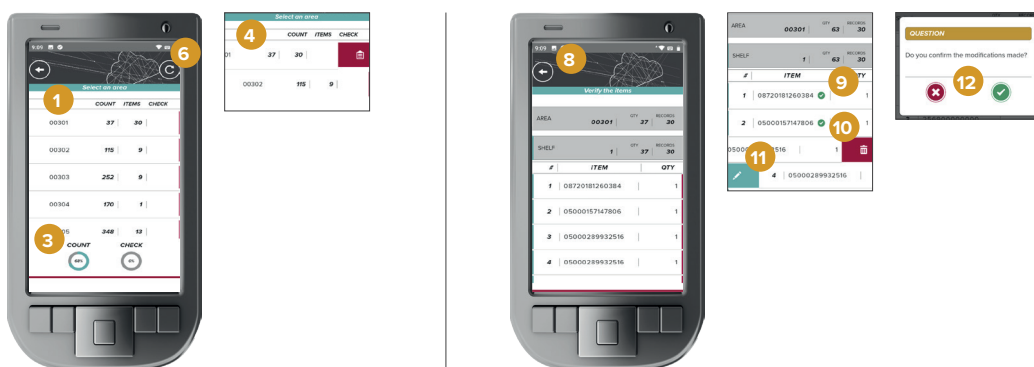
9:09

6

Select an area

1

COUNT ITEMS CHECK

| | COUNT | ITEMS | CHECK |
|---|---|---|---|
| 00301 | 37 | 30 | |
| 00302 | 115 | 9 | |
| 00303 | 252 | 9 | |
| 00304 | 170 | 1 | |
| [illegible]05 | 348 | 13 | |

3

COUNT CHECK

69%

0%

Select an area

4

COUNT ITEMS CHECK

01 37 30

00302 115 9

9:09

8

Verify the items

AREA 00301 QTY 37 RECORDS 30

SHELF 1 QTY 37 RECORDS 30

| # | ITEM | QTY |
|---|---|---|
| 1 | 08720181260384 | 1 |
| 2 | 05000157147806 | 1 |
| 3 | 05000289932516 | 1 |
| 4 | 05000289932516 | 1 |

AREA 00301 QTY 63 RECORDS 30

SHELF 1 QTY 63 RECORDS 30

| # | ITEM | QTY |
|---|---|---|
| 1 | 08720181260384 | 1 |
| 2 | 05000157147806 | 1 |

9

10

11

05000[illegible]516 1

4 05000289932516

QUESTION

Do you confirm the modifications made?

12